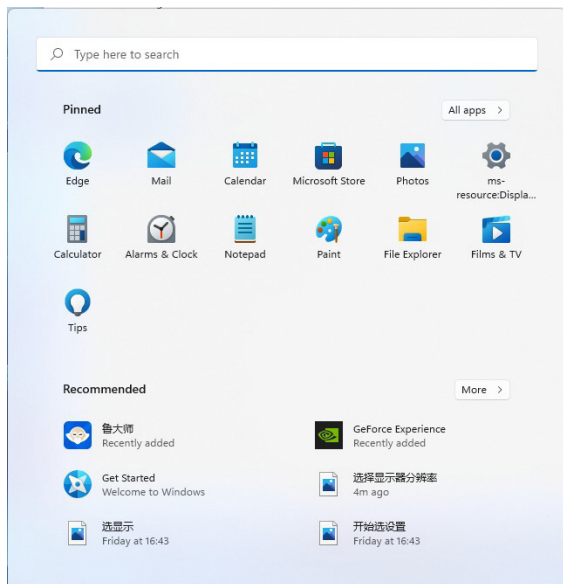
Type here to search

Pinned

All apps >

Edge
Mail
Calendar
Microsoft Store
Photos
ms-resource:Displa...
Calculator
Alarms & Clock
Notepad
Paint
File Explorer
Films & TV
Tips

Recommended

More >

鲁大师
Recently added

GeForce Experience
Recently added

Get Started
Welcome to Windows

选择显示器分辨率
4m ago

选显示
Friday at 16:43

开始选设置
Friday at 16:43